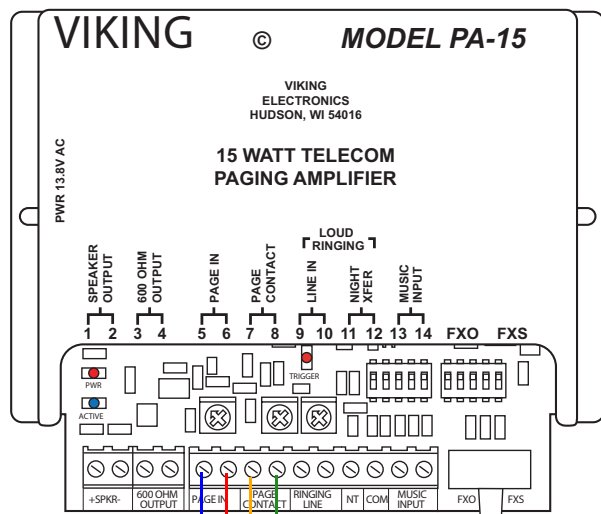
VIKING © MODEL PA-15

VIKING
ELECTRONICS
HUDSON, WI 54016

15 WATT TELECOM
PAGING AMPLIFIER

PWR 13.8V AC

SPEAKER OUTPUT
600 OHM OUTPUT
PAGE IN
PAGE CONTACT
LOUD RINGING
LINE IN
NIGHT XFER
MUSIC INPUT

1 2 3 4 5 6 7 8 9 10 11 12 13 14 FXO FXS

PWR
ACTIVE
TRIGGER

+SPKR- | 600 OHM OUTPUT | PAGE IN | PAGE CONTACT | RINGING LINE | NT | COM | MUSIC INPUT | FXO | FXS